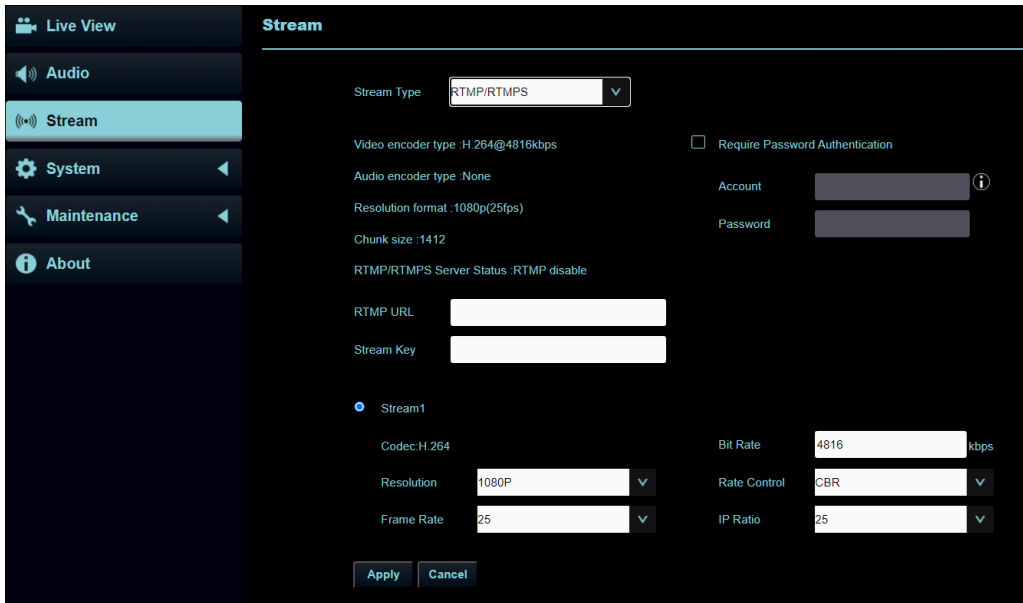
Live View

Audio

Stream

System

Maintenance

About

Stream

Stream Type RTMP/RTMPS

Video encoder type :H.264@4816kbps

Audio encoder type :None

Resolution format :1080p(25fps)

Chunk size :1412

RTMP/RTMPS Server Status :RTMP disable

Require Password Authentication

Account

Password

RTMP URL

Stream Key

Stream1

Codec:H.264

Resolution 1080P

Frame Rate 25

Bit Rate 4816 kbps

Rate Control CBR

IP Ratio 25

Apply Cancel